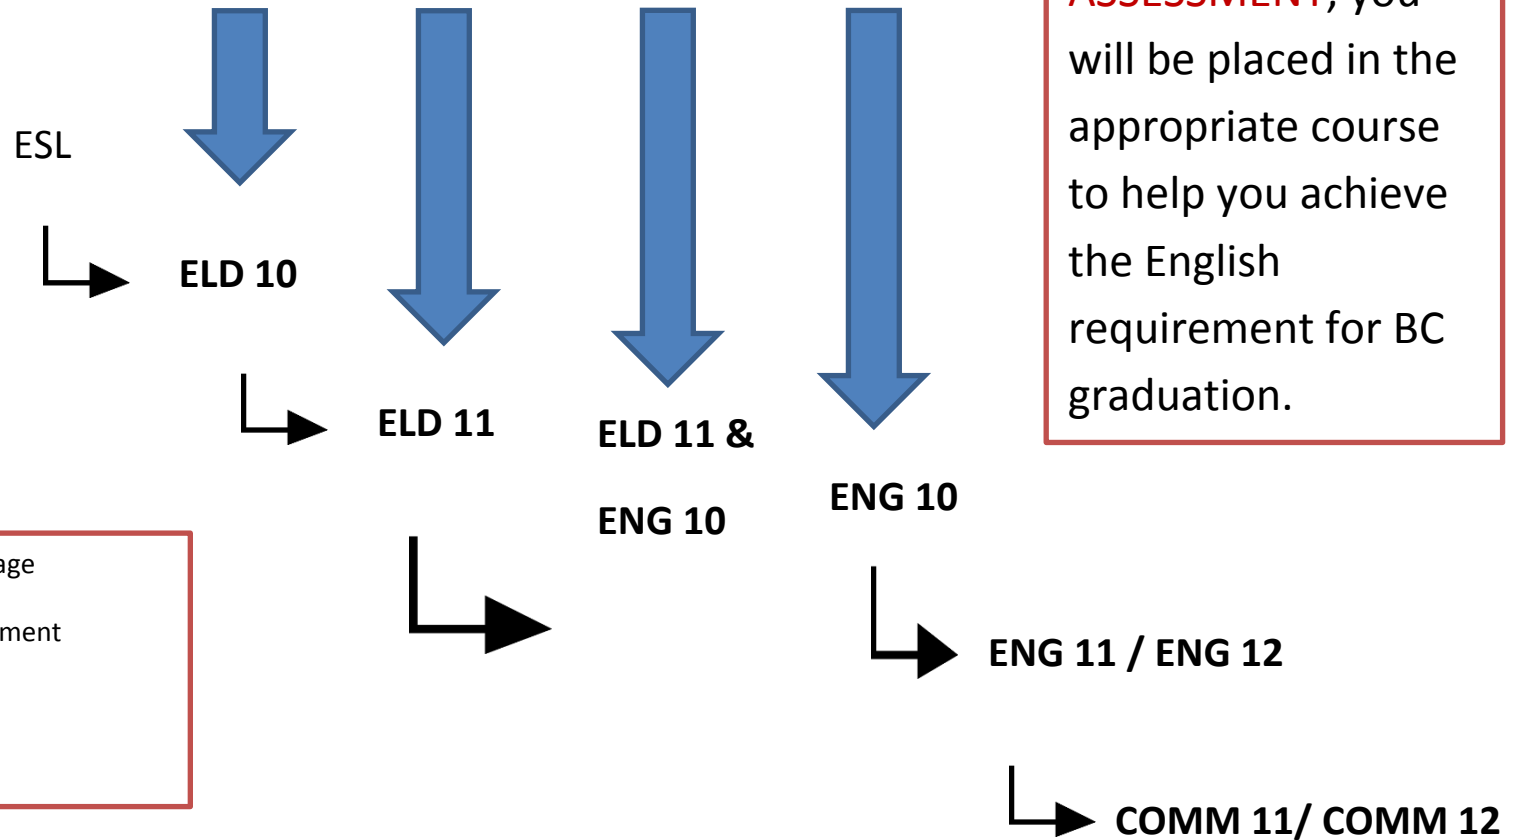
ESL

ELD 10

ELD 11

ELD 11 &

ENG 10

ENG 10

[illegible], you will be placed in the appropriate course to help you achieve the English requirement for BC graduation.

age

ment

ENG 11 / ENG 12

COMM 11/ COMM 12